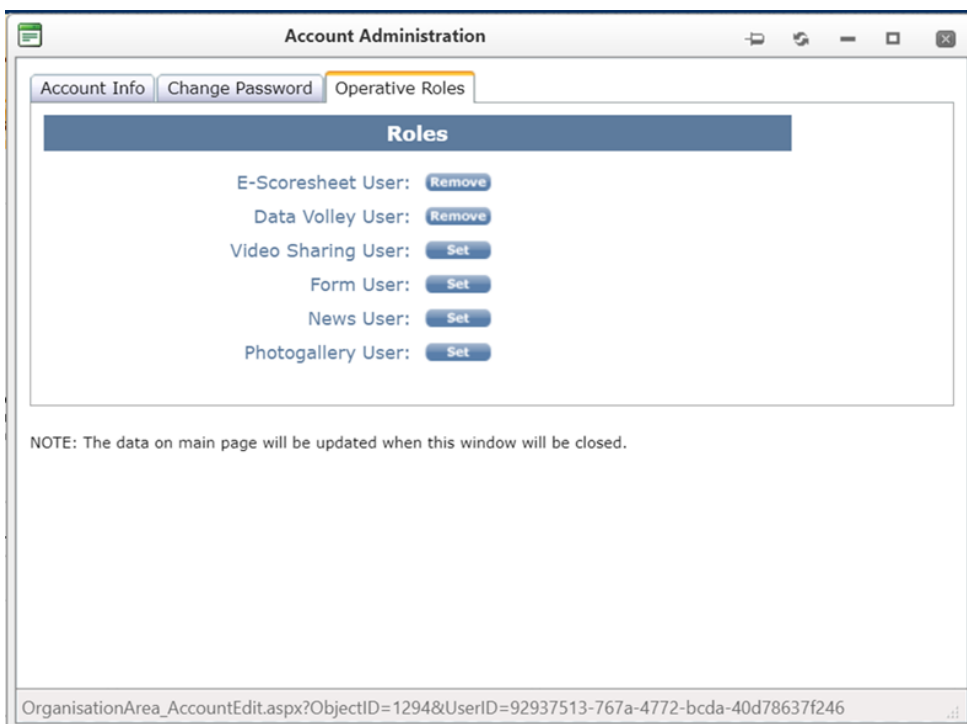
Account Administration

Account Info | Change Password | Operative Roles

Roles

E-Scoresheet User: Remove
Data Volley User: Remove
Video Sharing User: Set
Form User: Set
News User: Set
Photogallery User: Set

NOTE: The data on main page will be updated when this window will be closed.

OrganisationArea_AccountEdit.aspx?ObjectID=1294&UserID=92937513-767a-4772-bcda-40d78637f246